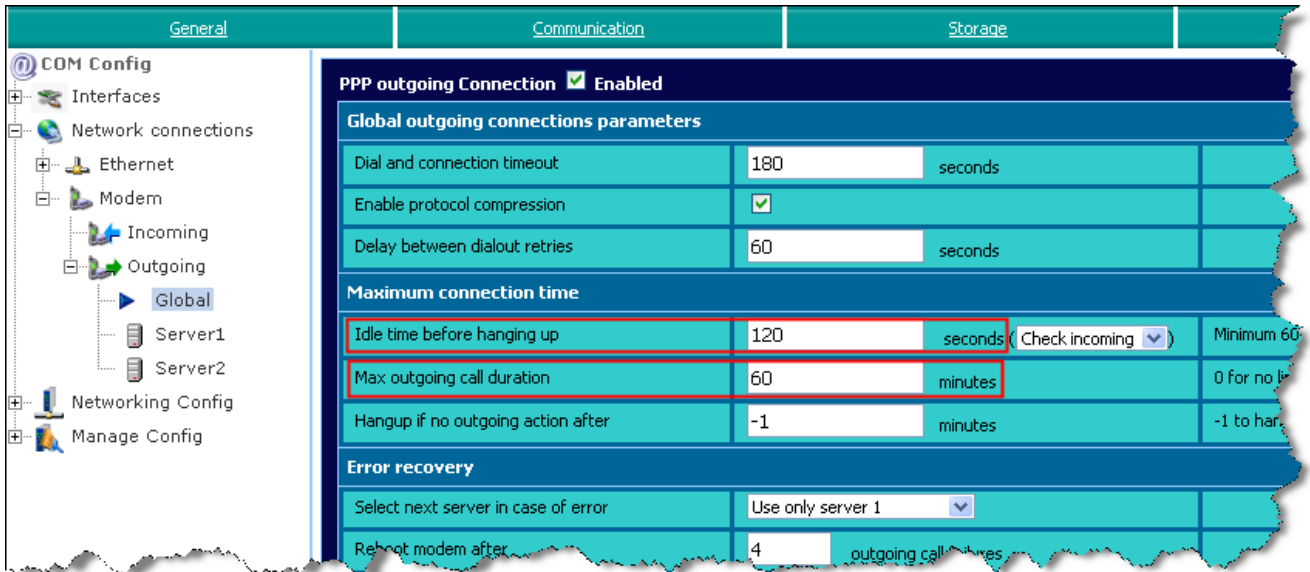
General | Communication | Storage

COM Config
Interfaces
Network connections
Ethernet
Modem
Incoming
Outgoing
Global
Server1
Server2
Networking Config
Manage Config

PPP outgoing Connection Enabled

Global outgoing connections parameters

| | | |
|---|---|---|
| Dial and connection timeout | 180 seconds | |
| Enable protocol compression | | |
| Delay between dialout retries | 60 seconds | |

Maximum connection time

| | | |
|---|---|---|
| Idle time before hanging up | 120 seconds ( Check incoming ) | Minimum 60 |
| Max outgoing call duration | 60 minutes | 0 for no li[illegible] |
| Hangup if no outgoing action after | -1 minutes | -1 to han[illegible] |

Error recovery

| | | |
|---|---|---|
| Select next server in case of error | Use only server 1 | |
| Reboot modem after | 4 outgoing call failures | |